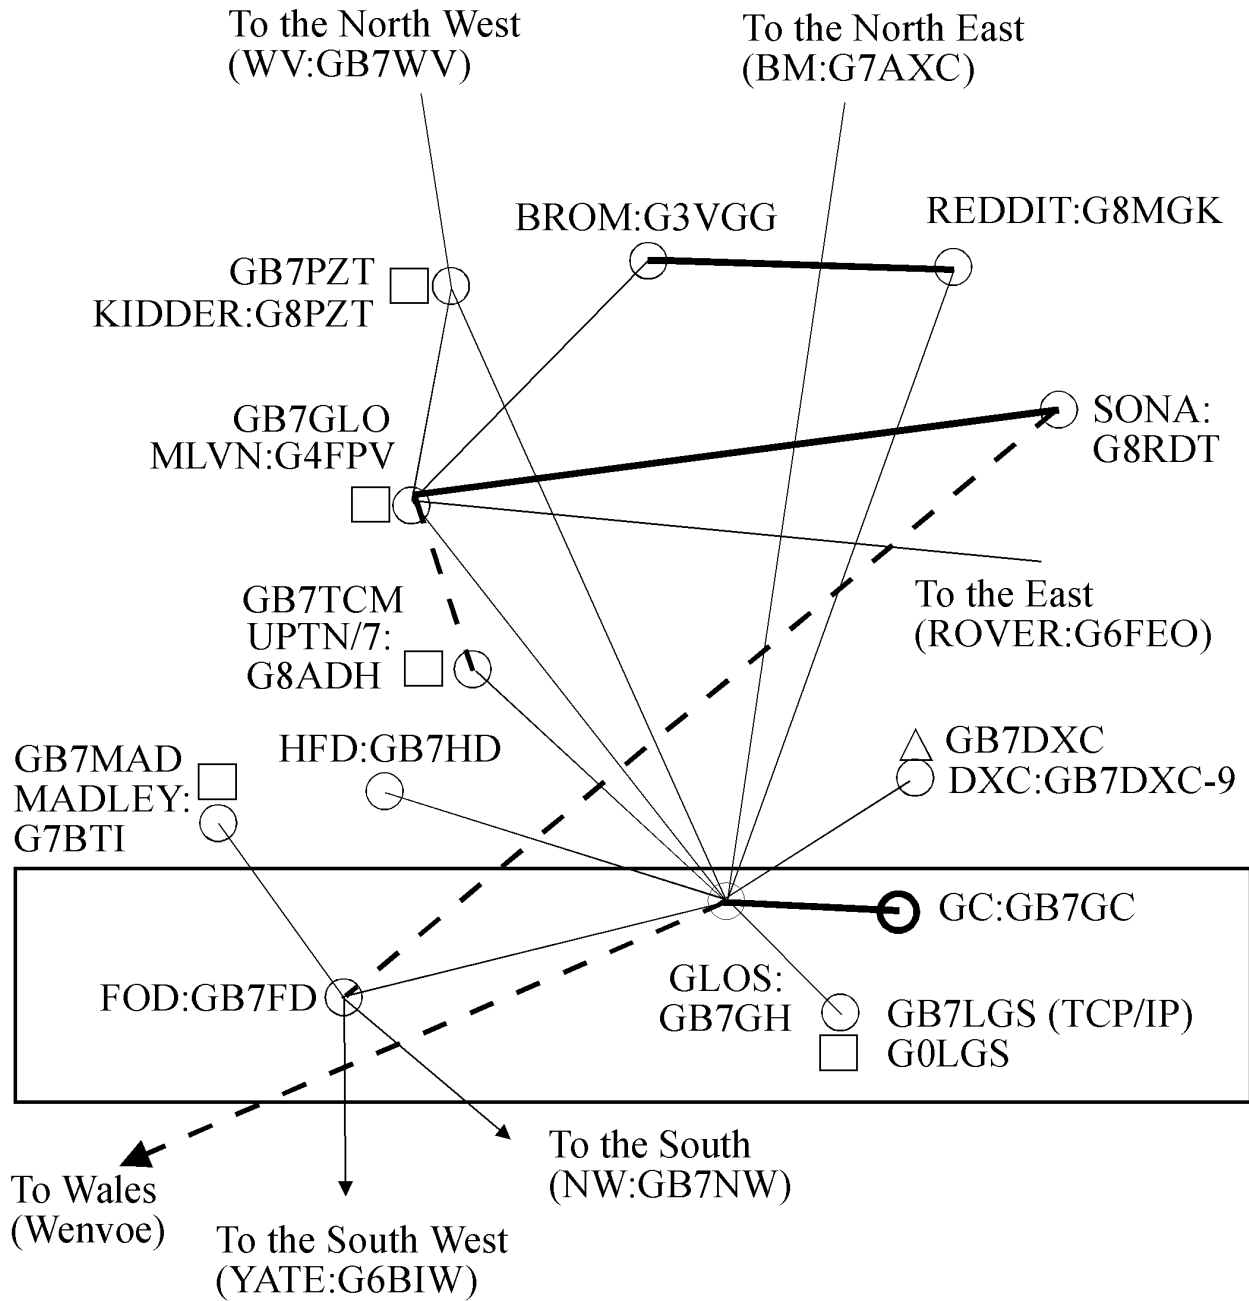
To the North West
(WV:GB7WV)

To the North East
(BM:G7AXC)

BROM:G3VGG

REDDIT:G8MGK

GB7PZT
KIDDER:G8PZT

GB7GLO
MLVN:G4FPV

SONA:
G8RDT

To the East
(ROVER:G6FEO)

GB7TCM
UPTN/7:
G8ADH

GB7MAD
MADLEY:
G7BTI

HFD:GB7HD

GB7DXC
DXC:GB7DXC-9

GC:GB7GC

FOD:GB7FD

GLOS:
GB7GH

GB7LGS (TCP/IP)
G0LGS

To the South
(NW:GB7NW)

To Wales
(Wenvoe)

To the South West
(YATE:G6BIW)